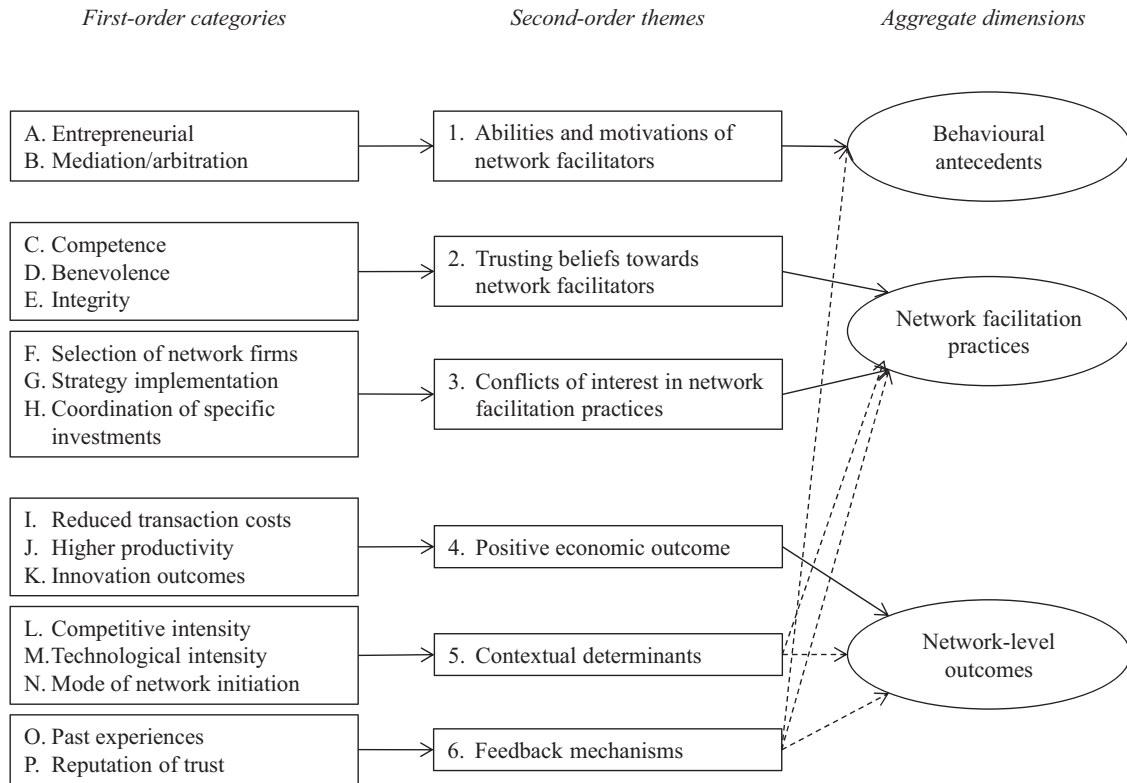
First-order categories

Second-order themes

Aggregate dimensions

A. Entrepreneurial
B. Mediation/arbitration

1. Abilities and motivations of network facilitators

Behavioural antecedents

C. Competence
D. Benevolence
E. Integrity

2. Trusting beliefs towards network facilitators

Network facilitation practices

F. Selection of network firms
G. Strategy implementation
H. Coordination of specific investments

3. Conflicts of interest in network facilitation practices

I. Reduced transaction costs
J. Higher productivity
K. Innovation outcomes

4. Positive economic outcome

L. Competitive intensity
M. Technological intensity
N. Mode of network initiation

5. Contextual determinants

Network-level outcomes

O. Past experiences
P. Reputation of trust

6. Feedback mechanisms